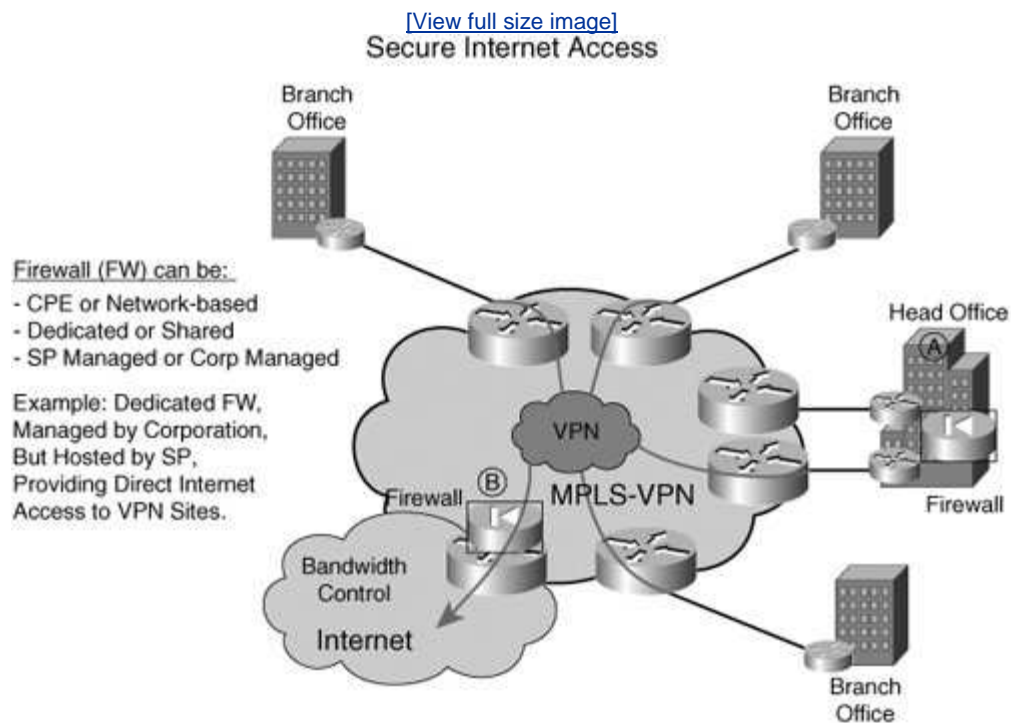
[View full size image]
Secure Internet Access

Branch Office

Branch Office

Firewall (FW) can be:
- CPE or Network-based
- Dedicated or Shared
- SP Managed or Corp Managed

Example: Dedicated FW, Managed by Corporation, But Hosted by SP, Providing Direct Internet Access to VPN Sites.

Head Office
A

VPN

Firewall
B

MPLS-VPN

Firewall

Bandwidth Control

Internet

Branch Office